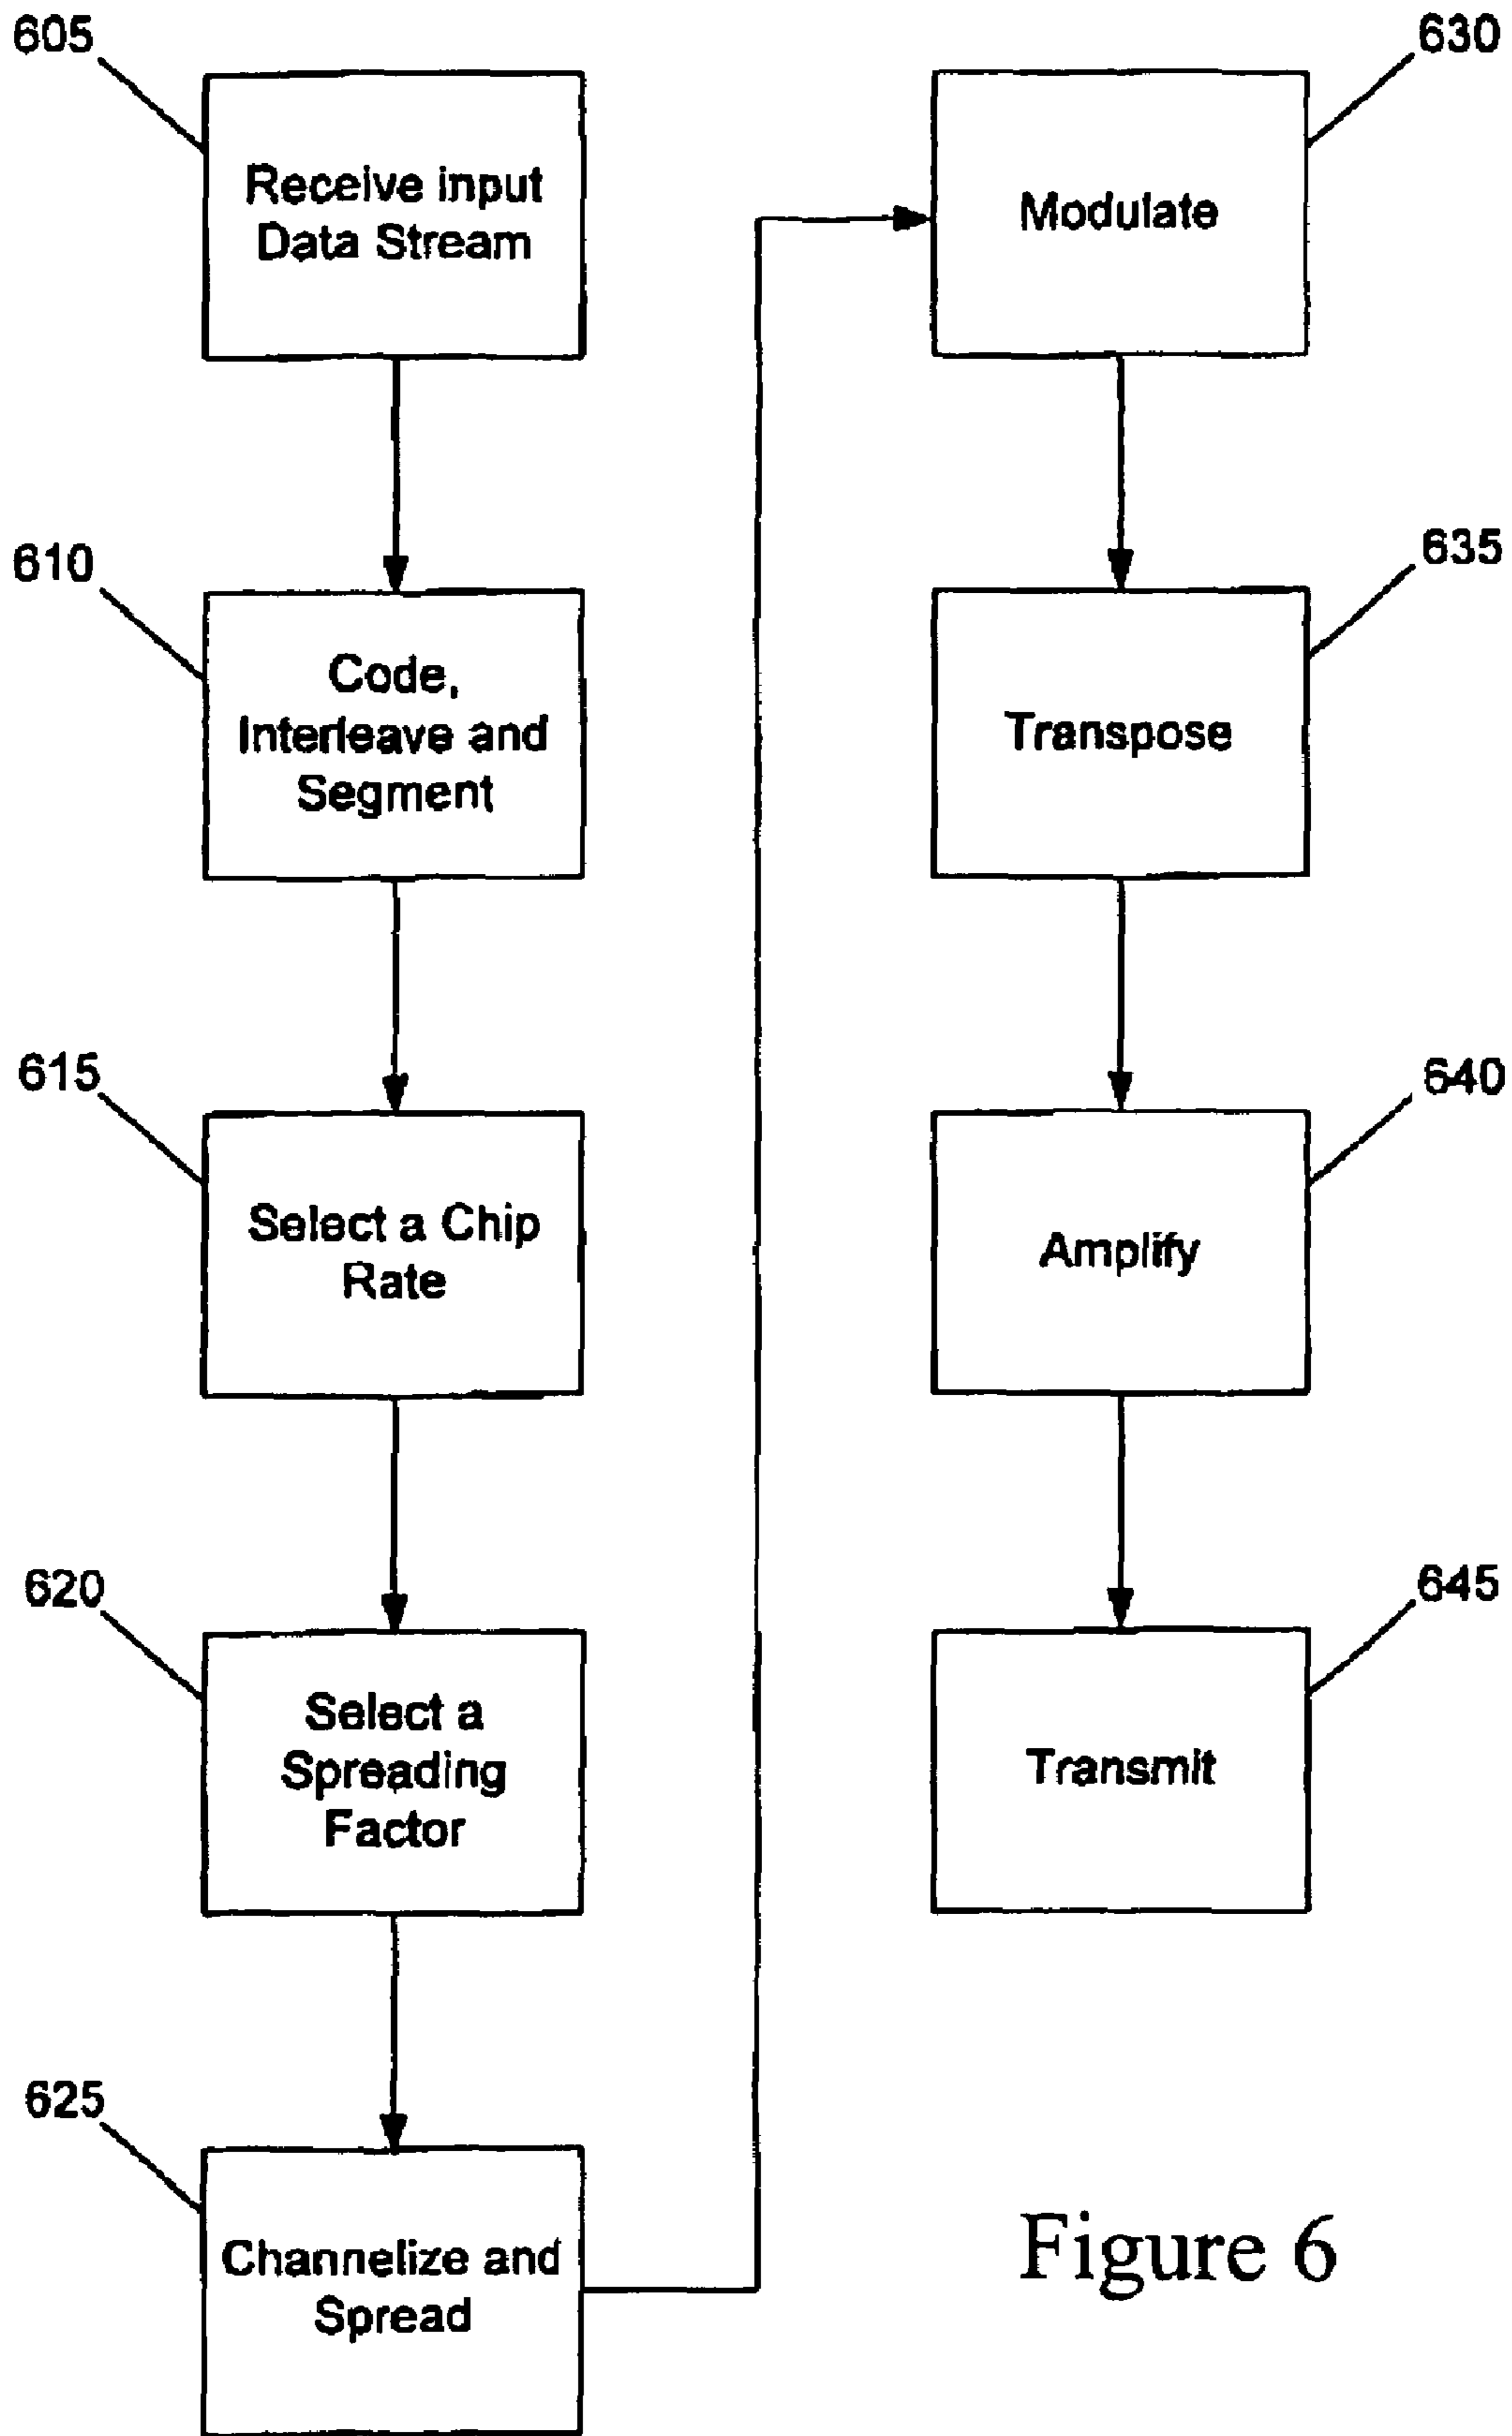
605

Receive input Data Stream

610

Code, Interleave and Segment

615

Select a Chip Rate

620

Select a Spreading Factor

625

Channelize and Spread

630

Modulate

635

Transpose

640

Amplify

645

Transmit

Figure 6